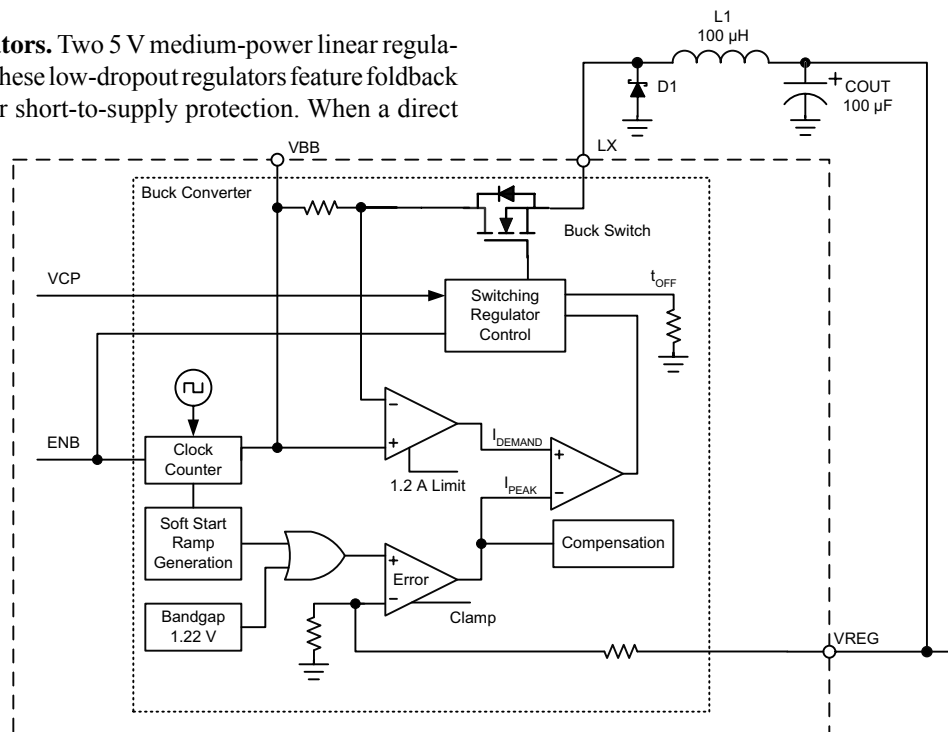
tors. Two 5 V medium-power linear regulahese low-dropout regulators feature foldback r short-to-supply protection. When a direct

L1
100 µH
D1
COUT
100 µF
VBB
LX
Buck Converter
Buck Switch
VCP
Switching Regulator Control
$t_{OFF}$
ENB
Clock Counter
$I_{DEMAND}$
1.2 A Limit
$I_{PEAK}$
Soft Start Ramp Generation
Compensation
Error
Bandgap 1.22 V
Clamp
VREG